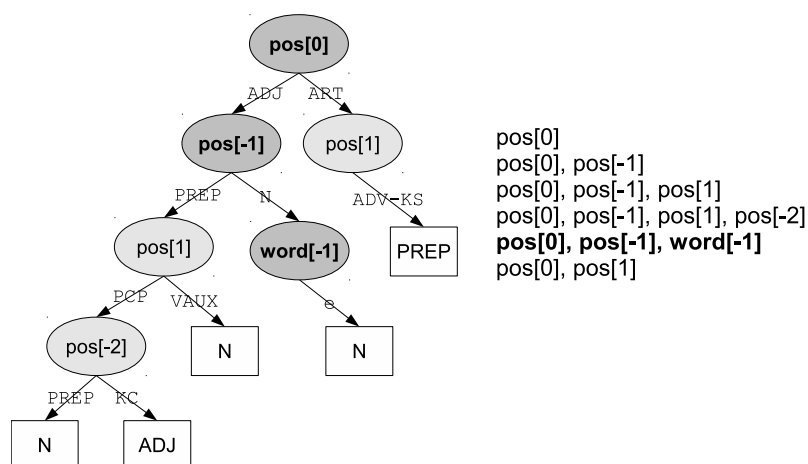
pos[0]

ADJ ART

pos[-1]

pos[1]

PREP N

ADV-KS

pos[1]

word[-1]

PREP

PCP VAUX

e

pos[-2]

N

N

PREP KC

N

ADJ

pos[0]
pos[0], pos[-1]
pos[0], pos[-1], pos[1]
pos[0], pos[-1], pos[1], pos[-2]
**pos[0], pos[-1], word[-1]**
pos[0], pos[1]